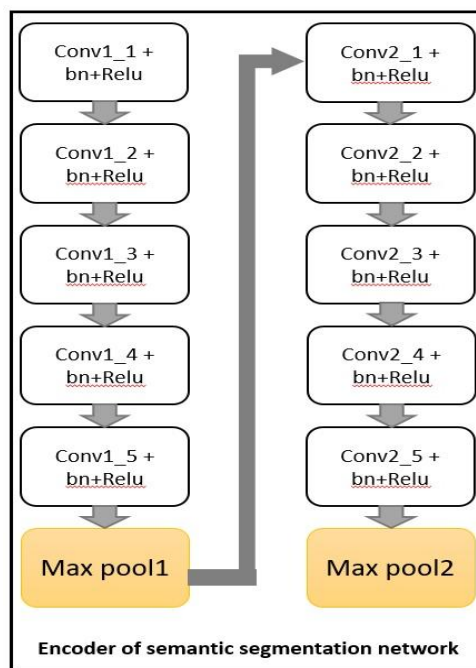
Conv1_1 + bn+Relu

Conv1_2 + bn+Relu

Conv1_3 + bn+Relu

Conv1_4 + bn+Relu

Conv1_5 + bn+Relu

Max pool1

Conv2_1 + bn+Relu

Conv2_2 + bn+Relu

Conv2_3 + bn+Relu

Conv2_4 + bn+Relu

Conv2_5 + bn+Relu

Max pool2

Encoder of semantic segmentation network